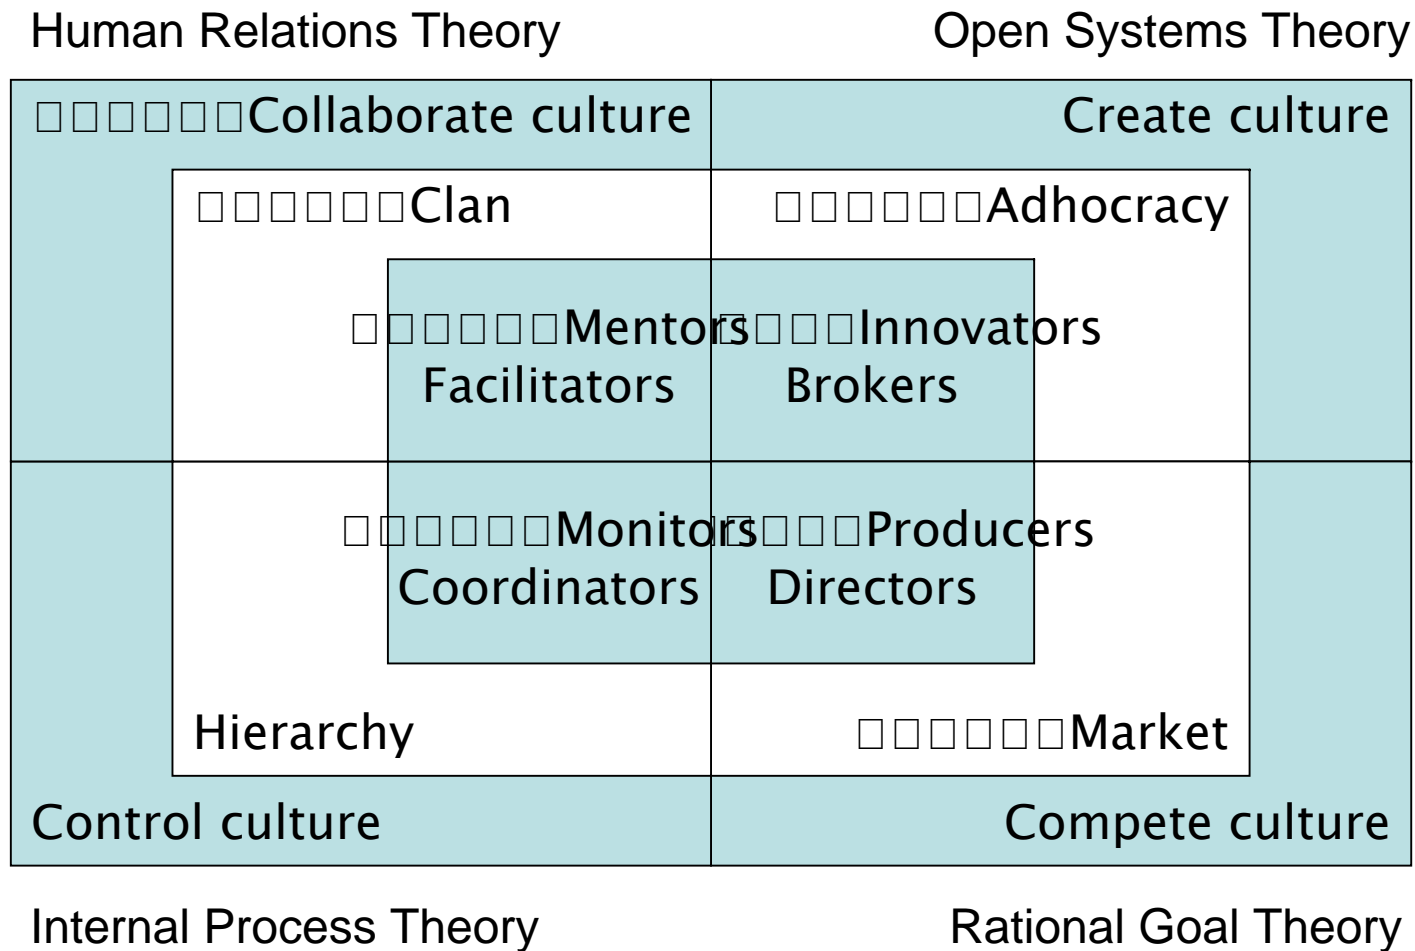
Human Relations Theory

Open Systems Theory

□□□□□□□Collaborate culture

Create culture

□□□□□□□Clan

□□□□□□□Adhocracy

□□□□□□□Mentors
Facilitators

□□□□Innovators
Brokers

□□□□□□□Monitors
Coordinators

□□□□Producers
Directors

Hierarchy

□□□□□□□Market

Control culture

Compete culture

Internal Process Theory

Rational Goal Theory